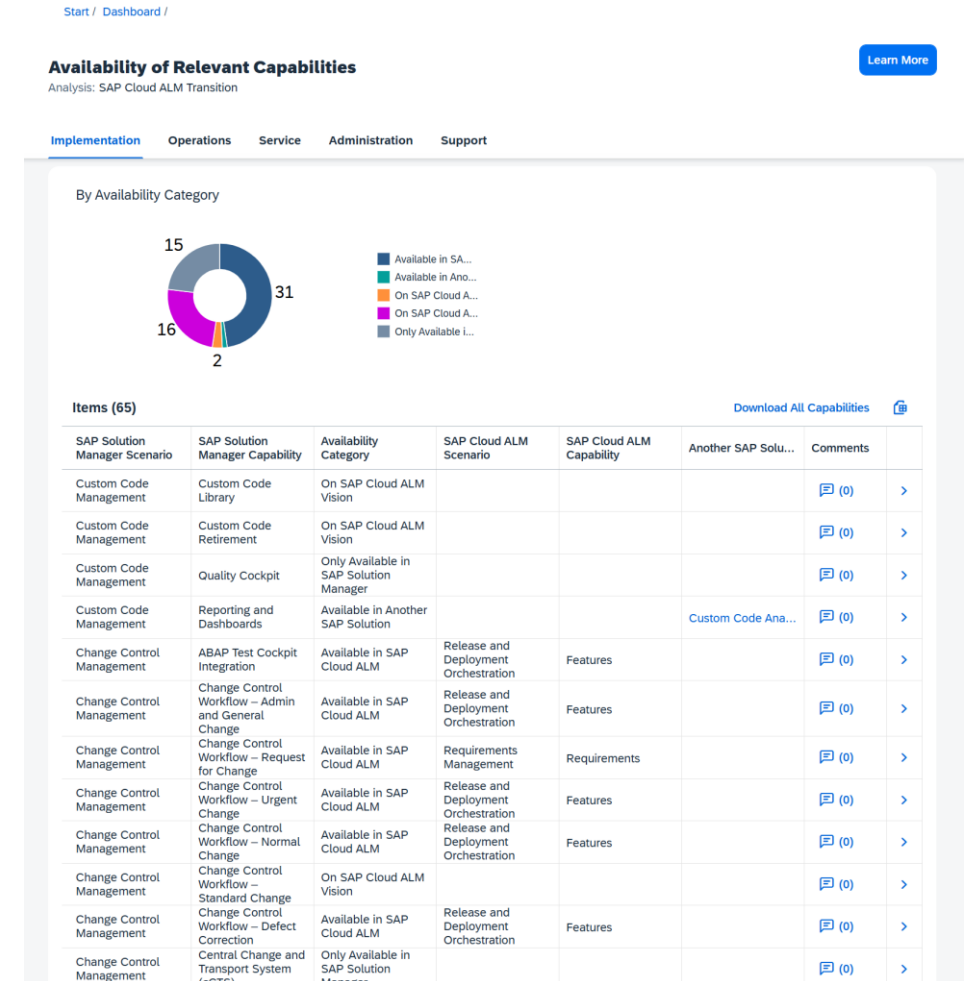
Start / Dashboard /

Availability of Relevant Capabilities
Analysis: SAP Cloud ALM Transition

Learn More

Implementation Operations Service Administration Support

By Availability Category

15
31
16
2

Available in SA...
Available in Ano...
On SAP Cloud A...
On SAP Cloud A...
Only Available i...

Items (65)

Download All Capabilities

| SAP Solution Manager Scenario | SAP Solution Manager Capability | Availability Category | SAP Cloud ALM Scenario | SAP Cloud ALM Capability | Another SAP Solu... | Comments | |
|---|---|---|---|---|---|---|---|
| Custom Code Management | Custom Code Library | On SAP Cloud ALM Vision | | | | (0) | > |
| Custom Code Management | Custom Code Retirement | On SAP Cloud ALM Vision | | | | (0) | > |
| Custom Code Management | Quality Cockpit | Only Available in SAP Solution Manager | | | | (0) | > |
| Custom Code Management | Reporting and Dashboards | Available in Another SAP Solution | | | Custom Code Ana... | (0) | > |
| Change Control Management | ABAP Test Cockpit Integration | Available in SAP Cloud ALM | Release and Deployment Orchestration | Features | | (0) | > |
| Change Control Management | Change Control Workflow – Admin and General Change | Available in SAP Cloud ALM | Release and Deployment Orchestration | Features | | (0) | > |
| Change Control Management | Change Control Workflow – Request for Change | Available in SAP Cloud ALM | Requirements Management | Requirements | | (0) | > |
| Change Control Management | Change Control Workflow – Urgent Change | Available in SAP Cloud ALM | Release and Deployment Orchestration | Features | | (0) | > |
| Change Control Management | Change Control Workflow – Normal Change | Available in SAP Cloud ALM | Release and Deployment Orchestration | Features | | (0) | > |
| Change Control Management | Change Control Workflow – Standard Change | On SAP Cloud ALM Vision | | | | (0) | > |
| Change Control Management | Change Control Workflow – Defect Correction | Available in SAP Cloud ALM | Release and Deployment Orchestration | Features | | (0) | > |
| Change Control Management | Central Change and Transport System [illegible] | Only Available in SAP Solution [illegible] | | | | (0) | > |